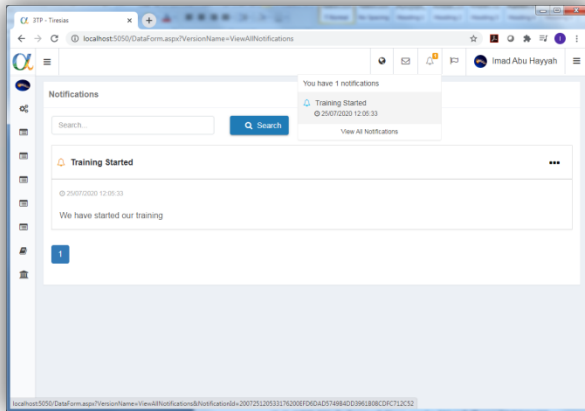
3TP - Tiresias

localhost:5050/DataForm.aspx?VersionName=ViewAllNotifications

Imad Abu Hayyah

You have 1 notifications

Training Started
25/07/2020 12:05:33

View All Notifications

Notifications

Search...

Search

Training Started

25/07/2020 12:05:33

We have started our training

1

localhost:5050/DataForm.aspx?VersionName=ViewAllNotifications&NotificationId=20072512053317620​0EFD6DAD5749B4DD3961B0BCDFC712C52